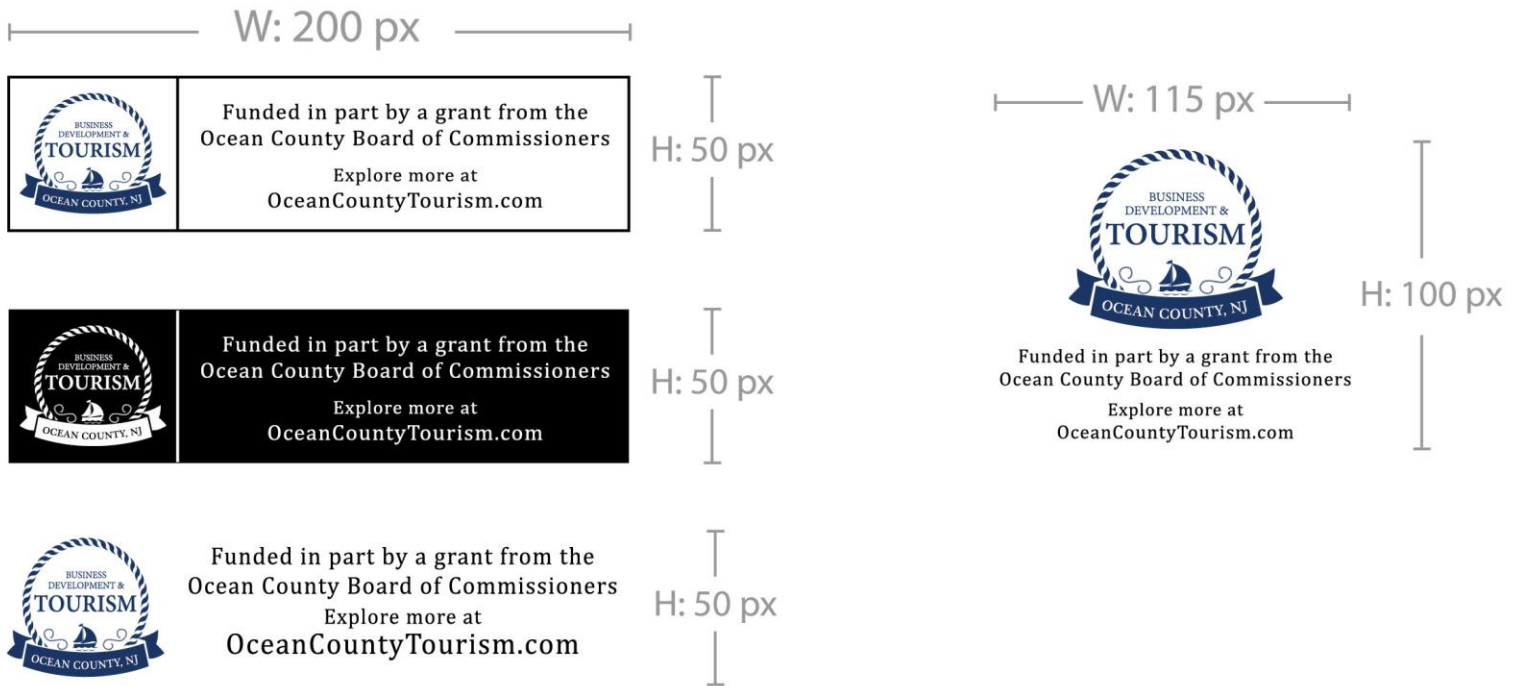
W: 200 px

BUSINESS DEVELOPMENT & TOURISM
OCEAN COUNTY, NJ

Funded in part by a grant from the Ocean County Board of Commissioners

Explore more at OceanCountyTourism.com

H: 50 px

BUSINESS DEVELOPMENT & TOURISM
OCEAN COUNTY, NJ

Funded in part by a grant from the Ocean County Board of Commissioners

Explore more at OceanCountyTourism.com

H: 50 px

BUSINESS DEVELOPMENT & TOURISM
OCEAN COUNTY, NJ

Funded in part by a grant from the Ocean County Board of Commissioners

Explore more at OceanCountyTourism.com

H: 50 px

W: 115 px

BUSINESS DEVELOPMENT & TOURISM
OCEAN COUNTY, NJ

Funded in part by a grant from the Ocean County Board of Commissioners

Explore more at OceanCountyTourism.com

H: 100 px